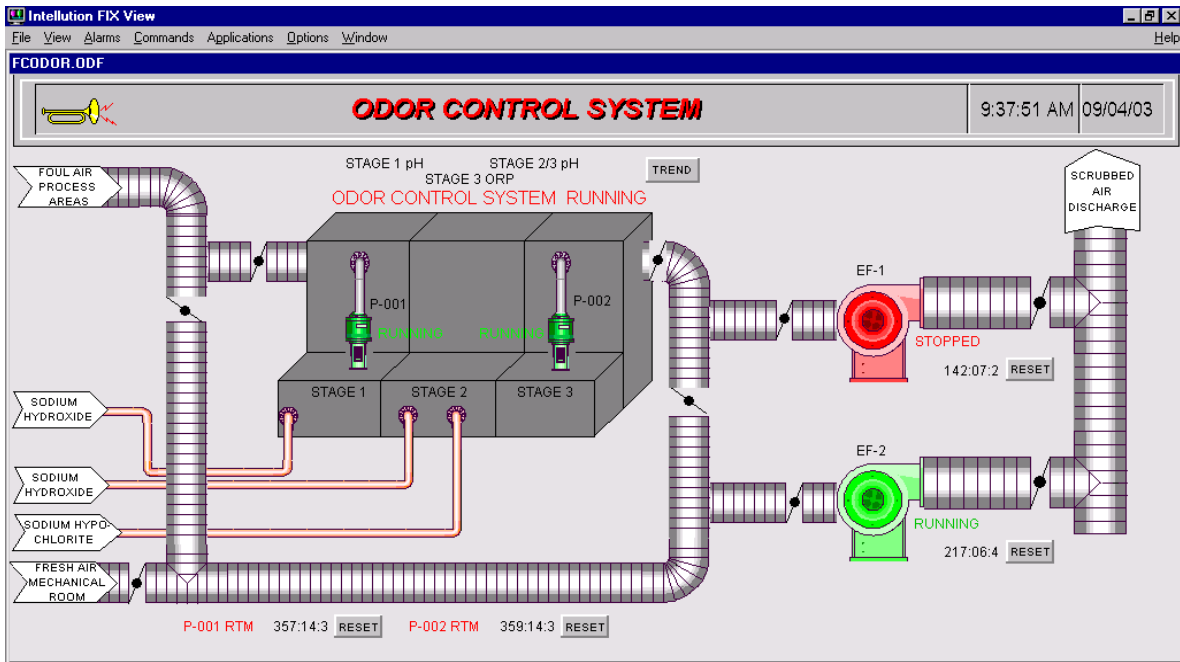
Intellution FIX View
File View Alarms Commands Applications Options Window Help
FCODOR.ODF
ODOR CONTROL SYSTEM
9:37:51 AM 09/04/03

FOUL AIR PROCESS AREAS
STAGE 1 pH
STAGE 2/3 pH
STAGE 3 ORP
TREND
ODOR CONTROL SYSTEM RUNNING
SCRUBBED AIR DISCHARGE
P-001
RUNNING
RUNNING
P-002
EF-1
STOPPED
142:07:2 RESET
STAGE 1 STAGE 2 STAGE 3
SODIUM HYDROXIDE
SODIUM HYDROXIDE
SODIUM HYPO-CHLORITE
EF-2
RUNNING
217:06:4 RESET
FRESH AIR MECHANICAL ROOM
P-001 RTM 357:14:3 RESET P-002 RTM 359:14:3 RESET